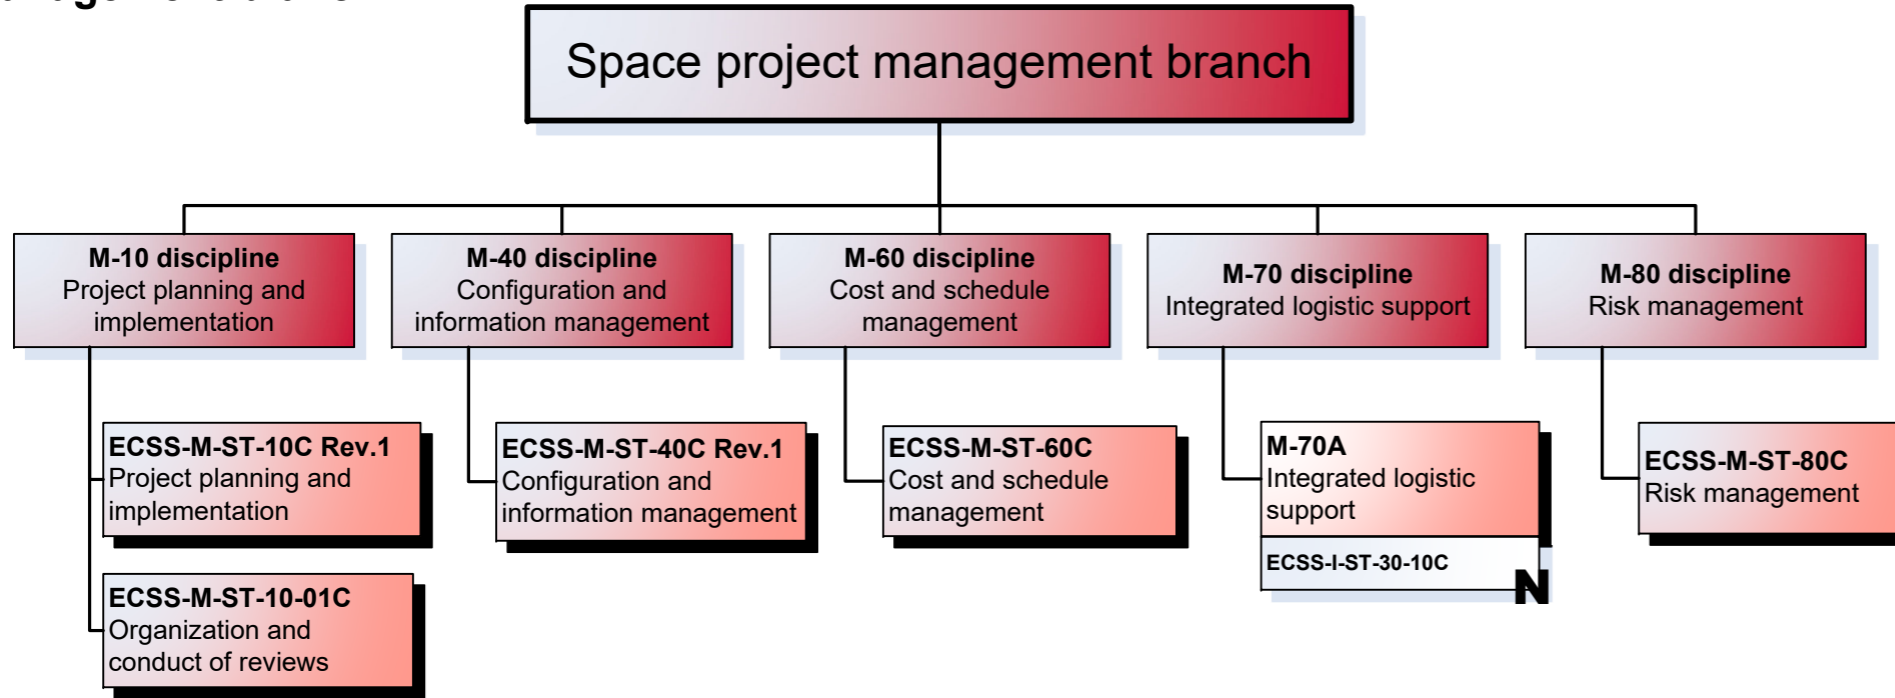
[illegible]

Space project management branch

M-10 discipline
Project planning and implementation

M-40 discipline
Configuration and information management

M-60 discipline
Cost and schedule management

M-70 discipline
Integrated logistic support

M-80 discipline
Risk management

ECSS-M-ST-10C Rev.1
Project planning and implementation

ECSS-M-ST-10-01C
Organization and conduct of reviews

ECSS-M-ST-40C Rev.1
Configuration and information management

ECSS-M-ST-60C
Cost and schedule management

M-70A
Integrated logistic support

ECSS-I-ST-30-10C

N

ECSS-M-ST-80C
Risk management